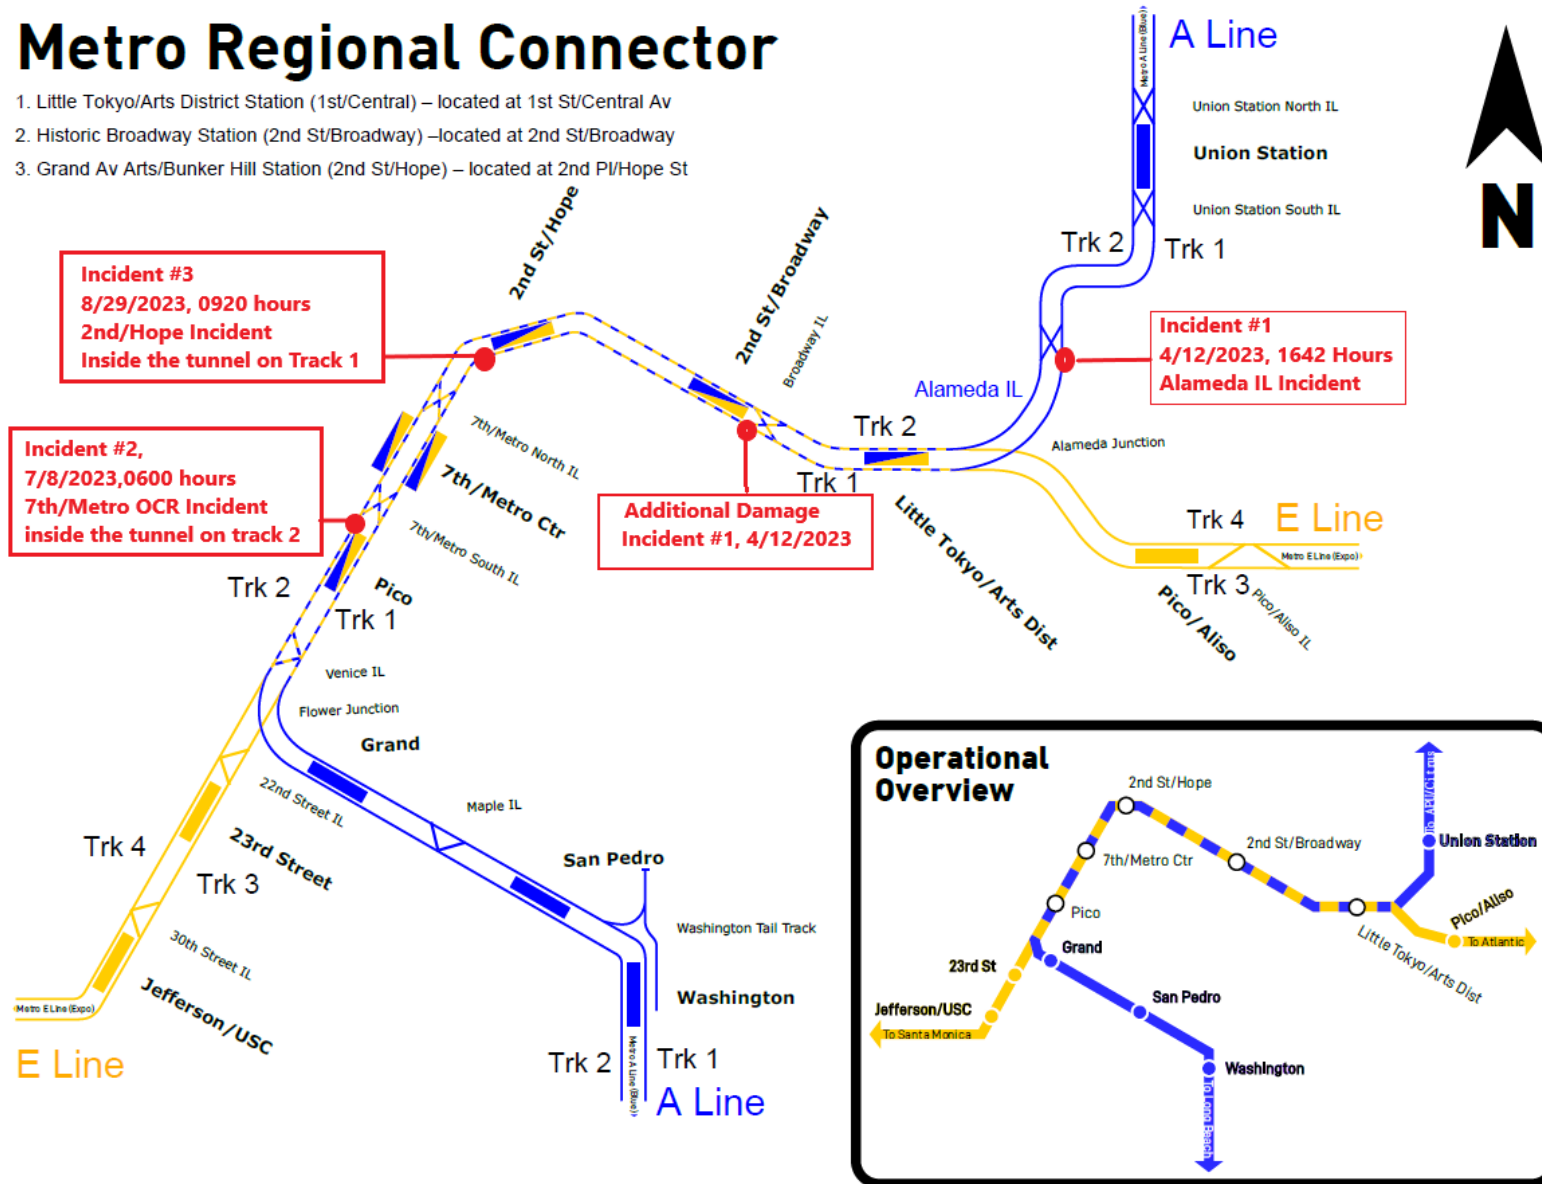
Metro Regional Connector

1. Little Tokyo/Arts District Station (1st/Central) – located at 1st St/Central Av
2. Historic Broadway Station (2nd St/Broadway) –located at 2nd St/Broadway
3. Grand Av Arts/Bunker Hill Station (2nd St/Hope) – located at 2nd Pl/Hope St

A Line

Metro A Line (Blue)

Union Station North IL

Union Station

Union Station South IL

N

Trk 2

Trk 1

Incident #3
8/29/2023, 0920 hours
2nd/Hope Incident
Inside the tunnel on Track 1

2nd St/Hope

2nd St/Broadway

Broadway IL

Incident #1
4/12/2023, 1642 Hours
Alameda IL Incident

Alameda IL

Trk 2

Trk 1

Alameda Junction

Incident #2,
7/8/2023,0600 hours
7th/Metro OCR Incident
inside the tunnel on track 2

7th/Metro North IL

7th/Metro Ctr

7th/Metro South IL

Additional Damage
Incident #1, 4/12/2023

Little Tokyo/Arts Dist

Trk 4

E Line

Metro E Line (Expo)

Trk 3

Pico/Aliso IL

Pico/Aliso

Trk 2

Pico

Trk 1

Venice IL

Flower Junction

Grand

Maple IL

22nd Street IL

23rd Street

San Pedro

Trk 4

Trk 3

Washington Tail Track

30th Street IL

Washington

Metro E Line (Expo)

Jefferson/USC

E Line

Trk 2

Metro A Line (Blue)

Trk 1

A Line

Operational Overview

2nd St/Hope

2nd St/Broadway

7th/Metro Ctr

To APU/Citrus

Union Station

Pico

Pico/Aliso

To Atlantic

Grand

Little Tokyo/Arts Dist

23rd St

San Pedro

Jefferson/USC

To Santa Monica

Washington

To Long Beach